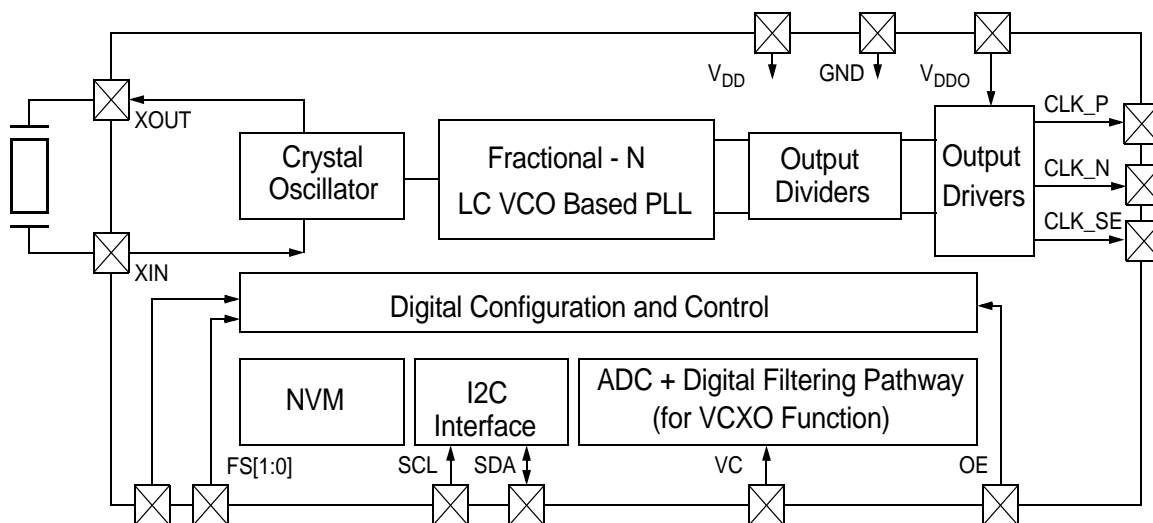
$V_{DD}$

GND

$V_{DDO}$

XOUT

Crystal Oscillator

Fractional - N

LC VCO Based PLL

Output Dividers

Output Drivers

CLK_P

CLK_N

CLK_SE

XIN

Digital Configuration and Control

NVM

I2C Interface

ADC + Digital Filtering Pathway (for VCXO Function)

FS[1:0]

SCL

SDA

VC

OE